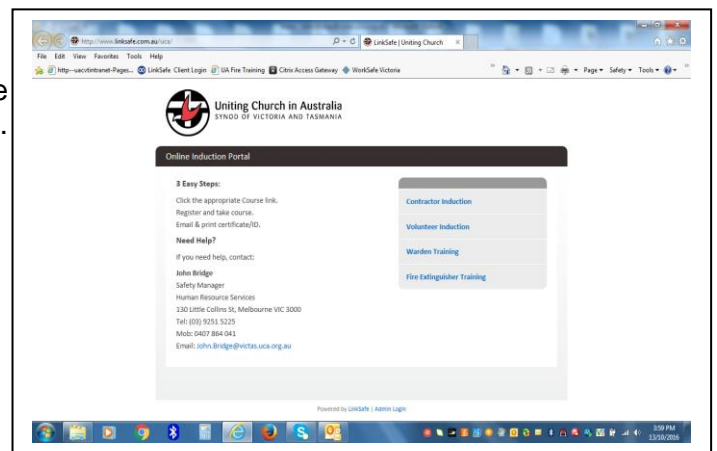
http://www.linksafe.com.au/uca/

LinkSafe | Uniting Church

File Edit View Favorites Tools Help

http--uacvtintranet-Pages... LinkSafe Client Login UA Fire Training Citrix Access Gateway WorkSafe Victoria

Page Safety Tools

Uniting Church in Australia
SYNOD OF VICTORIA AND TASMANIA

Online Induction Portal

3 Easy Steps:

Click the appropriate Course link.
Register and take course.
Email & print certificate/ID.

Need Help?

If you need help, contact:

John Bridge
Safety Manager
Human Resource Services
130 Little Collins St, Melbourne VIC 3000
Tel: (03) 9251 5225
Mob: 0407 864 041
Email: John.Bridge@victas.uca.org.au

Contractor Induction

Volunteer Induction

Warden Training

Fire Extinguisher Training

Powered by LinkSafe | Admin Login

3:59 PM
13/10/2016